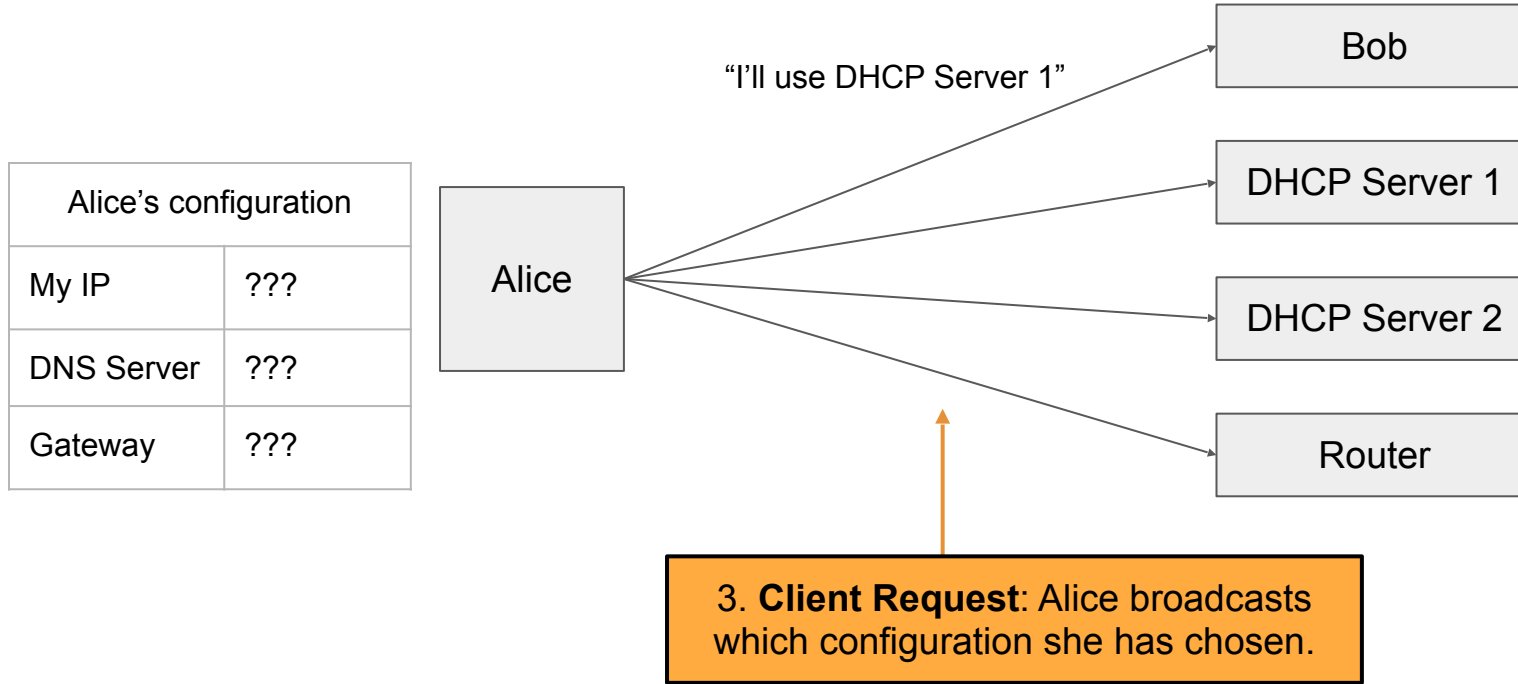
| Alice's configuration | |
|---|---|
| My IP | ??? |
| DNS Server | ??? |
| Gateway | ??? |

Alice

"I'll use DHCP Server 1"

Bob

DHCP Server 1

DHCP Server 2

Router

3. **Client Request**: Alice broadcasts which configuration she has chosen.